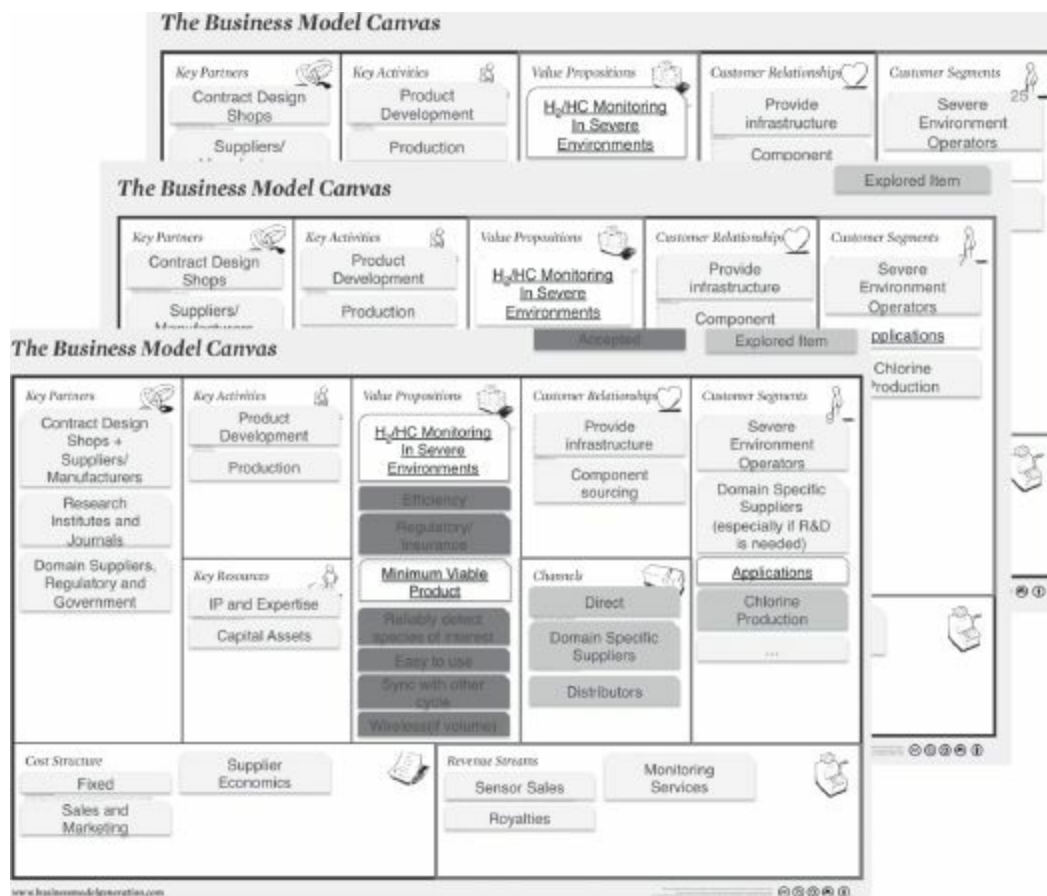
The Business Model Canvas

Key Partners
Contract Design Shops
Suppliers/

Key Activities
Product Development
Production

Value Propositions
$H_2$/HC Monitoring In Severe Environments

Customer Relationships
Provide infrastructure
Component

Customer Segments
Severe Environment Operators

The Business Model Canvas

Explored Item

Key Partners
Contract Design Shops
Suppliers/ Manufacturers

Key Activities
Product Development
Production

Value Propositions
$H_2$/HC Monitoring In Severe Environments

Customer Relationships
Provide infrastructure
Component

Customer Segments
Severe Environment Operators
Applications
Chlorine Production

Accepted
Explored Item

The Business Model Canvas

Key Partners
Contract Design Shops + Suppliers/ Manufacturers
Research Institutes and Journals
Domain Suppliers, Regulatory and Government

Key Activities
Product Development
Production

Key Resources
IP and Expertise
Capital Assets

Value Propositions
$H_2$/HC Monitoring In Severe Environments
Efficiency
Regulatory/ Insurance
Minimum Viable Product
Reliably detect species of interest
Easy to use
Sync with other cycle
Wireless(if volume)

Customer Relationships
Provide infrastructure
Component sourcing

Channels
Direct
Domain Specific Suppliers
Distributors

Customer Segments
Severe Environment Operators
Domain Specific Suppliers (especially if R&D is needed)
Applications
Chlorine Production
...

Cost Structure
Fixed
Sales and Marketing
Supplier Economics

Revenue Streams
Sensor Sales
Royalties
Monitoring Services

www.businessmodelgeneration.com